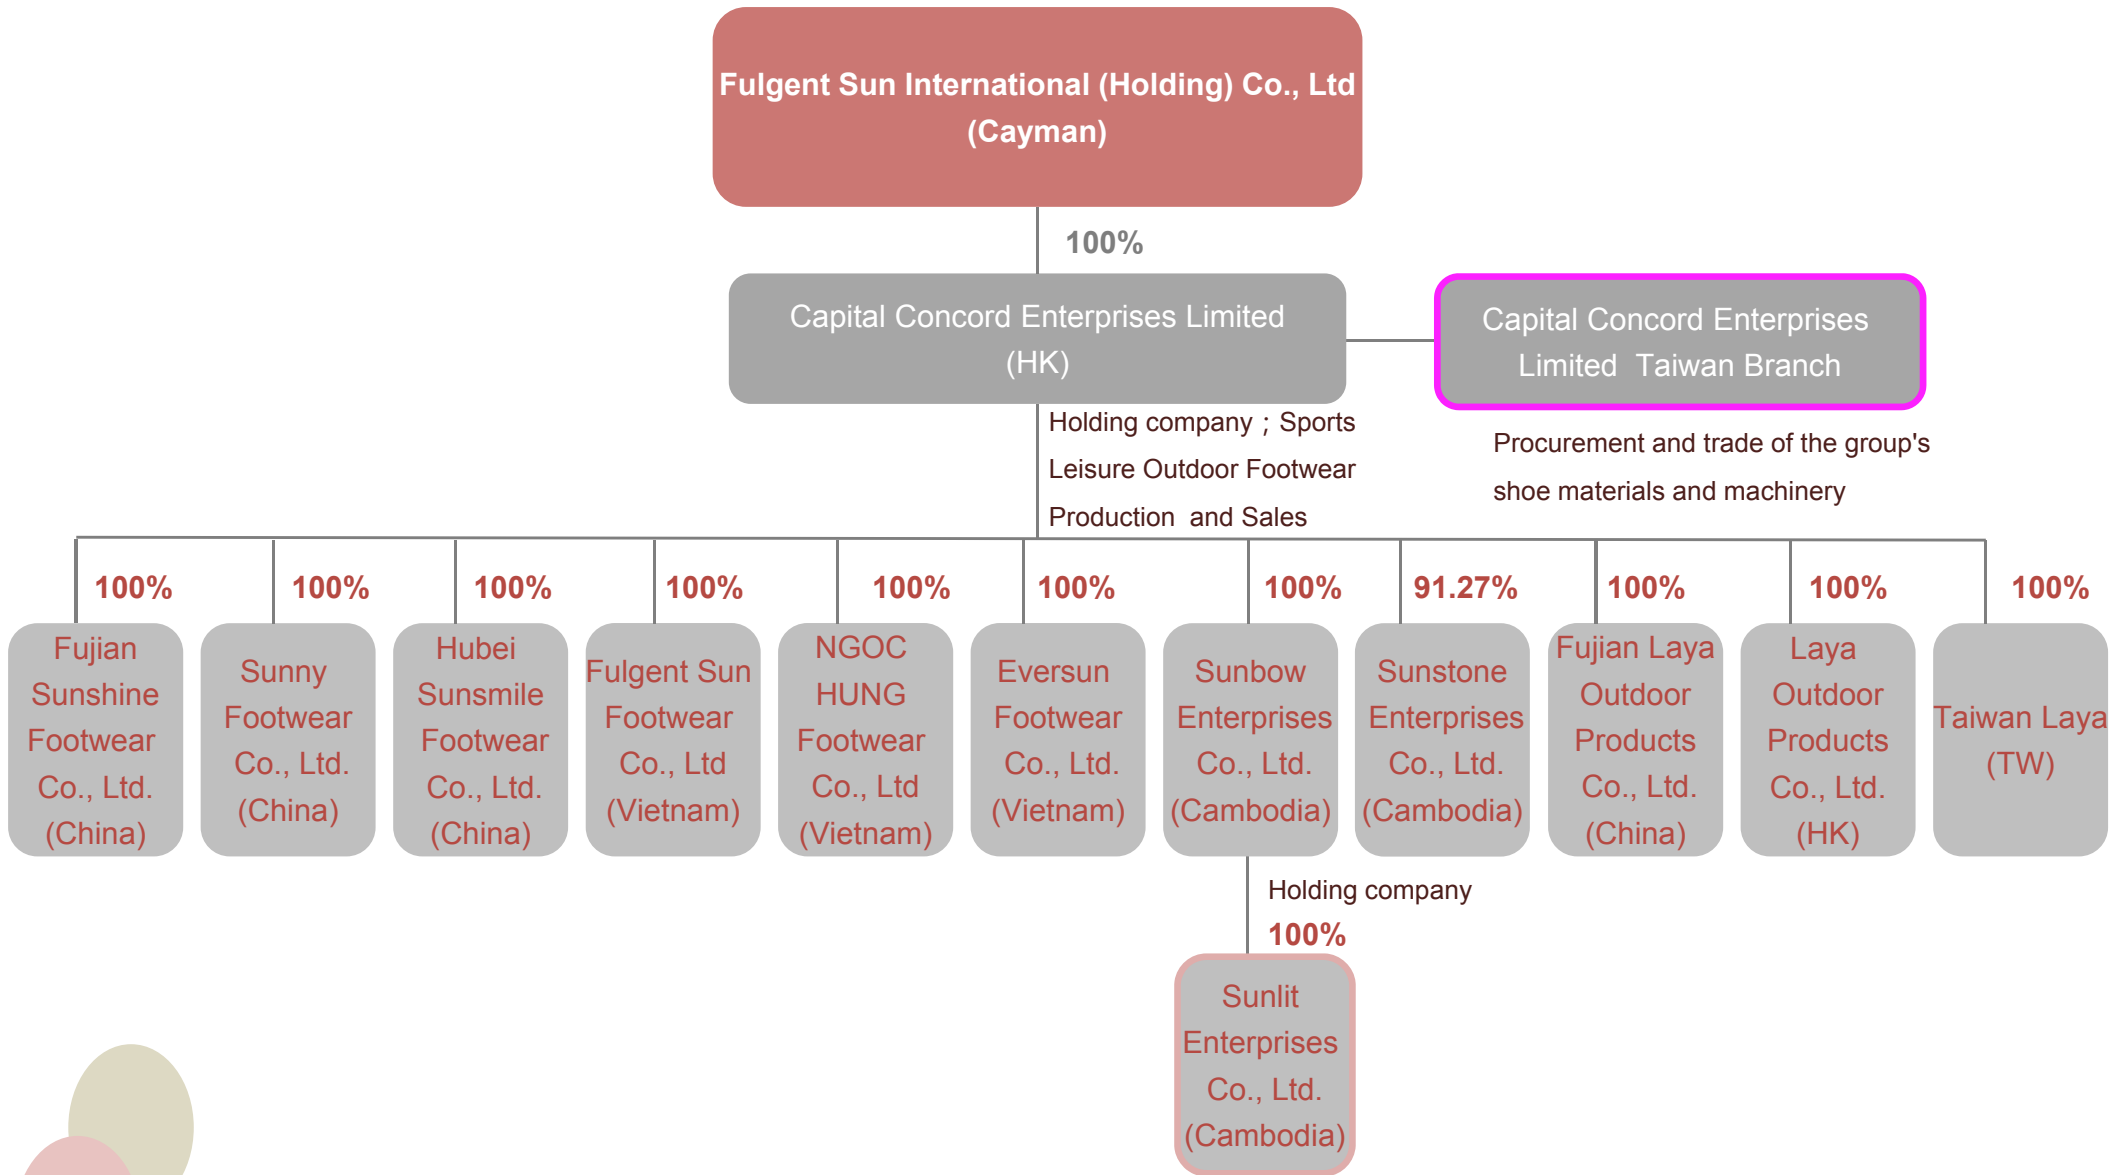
Fulgent Sun International (Holding) Co., Ltd (Cayman)

100%

Capital Concord Enterprises Limited (HK)

Capital Concord Enterprises Limited Taiwan Branch

Holding company；Sports Leisure Outdoor Footwear Production and Sales

Procurement and trade of the group's shoe materials and machinery

100%
Fujian Sunshine Footwear Co., Ltd. (China)

100%
Sunny Footwear Co., Ltd. (China)

100%
Hubei Sunsmile Footwear Co., Ltd. (China)

100%
Fulgent Sun Footwear Co., Ltd (Vietnam)

100%
NGOC HUNG Footwear Co., Ltd (Vietnam)

100%
Eversun Footwear Co., Ltd. (Vietnam)

100%
Sunbow Enterprises Co., Ltd. (Cambodia)

91.27%
Sunstone Enterprises Co., Ltd. (Cambodia)

100%
Fujian Laya Outdoor Products Co., Ltd. (China)

100%
Laya Outdoor Products Co., Ltd. (HK)

100%
Taiwan Laya (TW)

Holding company
100%
Sunlit Enterprises Co., Ltd. (Cambodia)